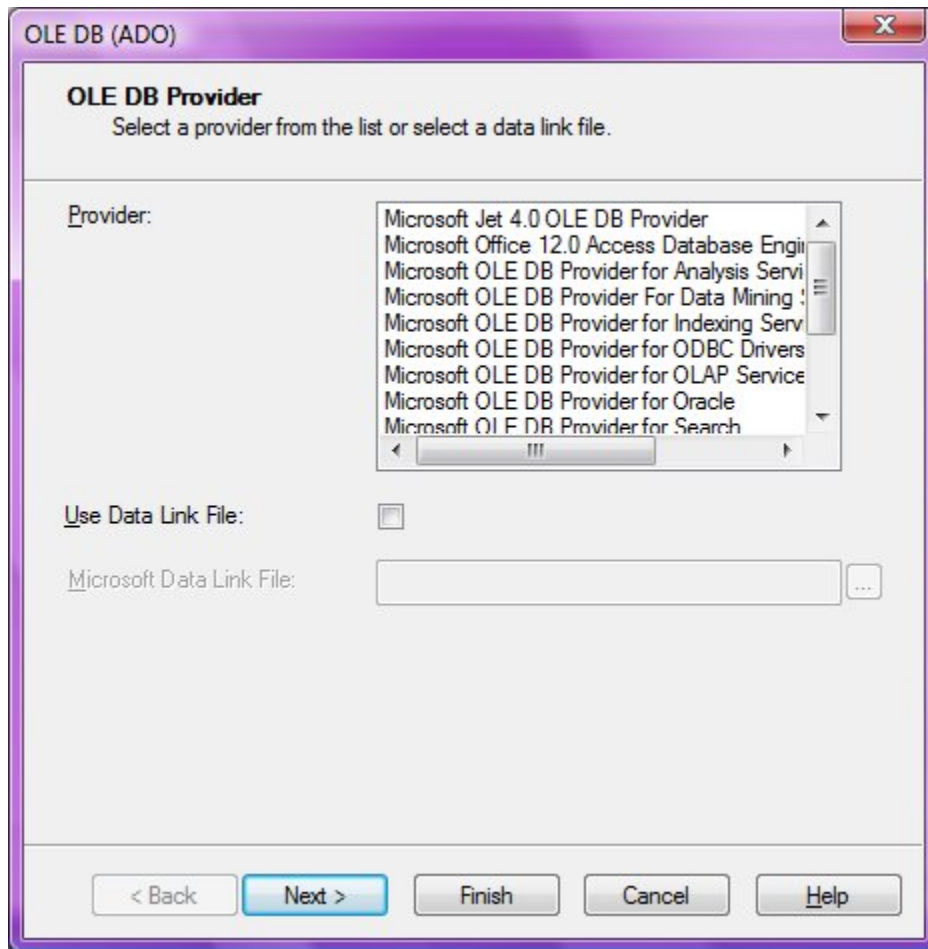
OLE DB (ADO)

OLE DB Provider
Select a provider from the list or select a data link file.

Provider:

Microsoft Jet 4.0 OLE DB Provider
Microsoft Office 12.0 Access Database Engi
Microsoft OLE DB Provider for Analysis Servi
Microsoft OLE DB Provider For Data Mining
Microsoft OLE DB Provider for Indexing Serv
Microsoft OLE DB Provider for ODBC Drivers
Microsoft OLE DB Provider for OLAP Service
Microsoft OLE DB Provider for Oracle
Microsoft OLE DB Provider for Search

Use Data Link File:

Microsoft Data Link File:

...

< Back
Next >
Finish
Cancel
Help